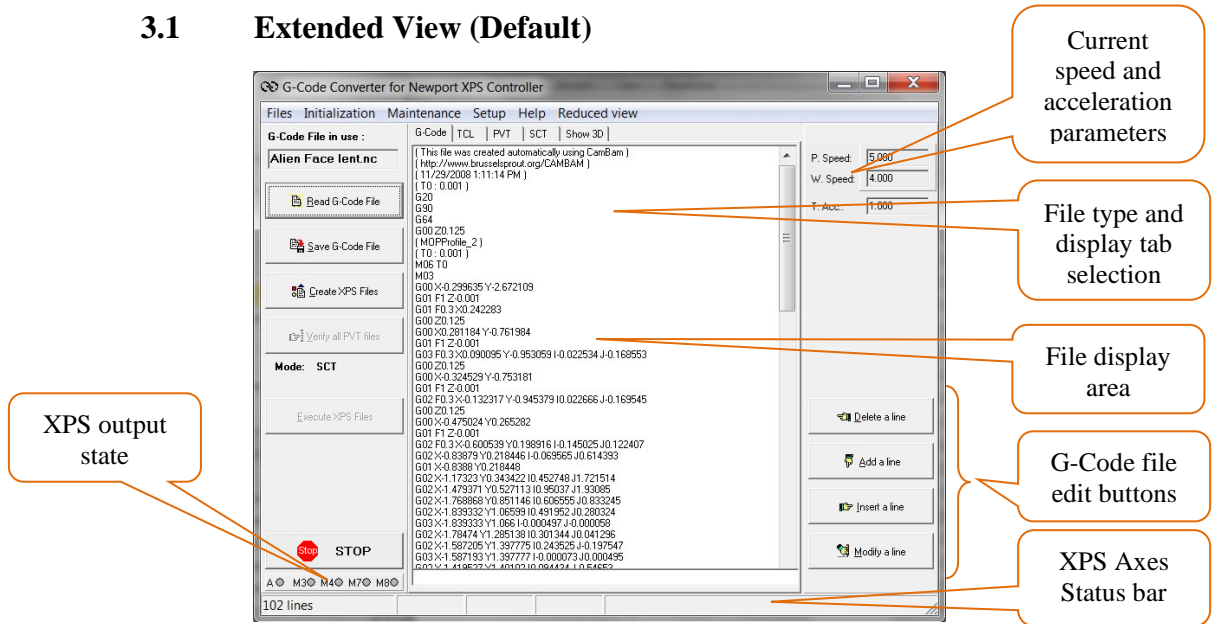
3.1 Extended View (Default)

G-Code Converter for Newport XPS Controller

Files Initialization Maintenance Setup Help Reduced view

G-Code File in use :

Alien Face lent.nc

Read G-Code File

Save G-Code File

Create XPS Files

Verify all PVT files

Mode: SCT

Execute XPS Files

Stop STOP

A M3 M4 M7 M8

102 lines

G-Code | TCL | PVT | SCT | Show 3D

( This file was created automatically using CamBam )
( http://www.brusselsprout.org/CAMBAM )
( 11/29/2008 1:11:14 PM )
( T0 : 0.001 )
G20
G90
G64
G00 Z0.125
( MOPProfile_2 )
( T0 : 0.001 )
M06 T0
M03
G00 X-0.299635 Y-2.672109
G01 F1 Z-0.001
G01 F0.3 X0.242283
G00 Z0.125
G00 X0.281184 Y-0.761984
G01 F1 Z-0.001
G03 F0.3 X0.090095 Y-0.953059 I-0.022534 J-0.168553
G00 Z0.125
G00 X-0.324529 Y-0.753181
G01 F1 Z-0.001
G02 F0.3 X-0.132317 Y-0.945379 I0.022666 J-0.169545
G00 Z0.125
G00 X-0.475024 Y0.265282
G01 F1 Z-0.001
G02 F0.3 X-0.600539 Y0.198916 I-0.145025 J0.122407
G02 X-0.83879 Y0.218446 I-0.069565 J0.614393
G01 X-0.8388 Y0.218448
G02 X-1.17323 Y0.343422 I0.452748 J1.721514
G02 X-1.479371 Y0.527113 I0.95037 J1.93085
G02 X-1.768868 Y0.851146 I0.606555 J0.833245
G02 X-1.839332 Y1.06599 I0.491952 J0.280324
G03 X-1.839333 Y1.066 I-0.000497 J-0.00058
G02 X-1.78474 Y1.285138 I0.301344 J0.041296
G02 X-1.587205 Y1.397775 I0.243525 J-0.197547
G03 X-1.587193 Y1.397777 I-0.000073 J0.000495
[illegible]

P. Speed: 5.000
W. Speed: 4.000
T. Acc.: 1.000

Delete a line
Add a line
Insert a line
Modify a line

Current speed and acceleration parameters

File type and display tab selection

File display area

G-Code file edit buttons

XPS Axes Status bar

XPS output state